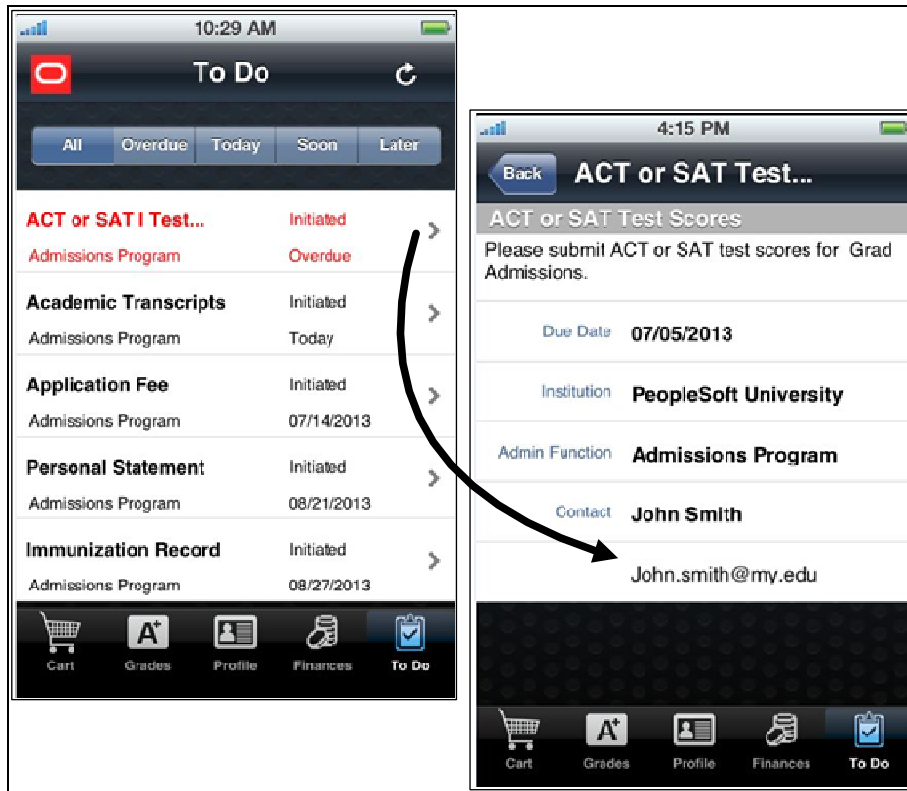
10:29 AM

To Do

All | Overdue | Today | Soon | Later

ACT or SAT I Test... Initiated
Admissions Program Overdue

Academic Transcripts Initiated
Admissions Program Today

Application Fee Initiated
Admissions Program 07/14/2013

Personal Statement Initiated
Admissions Program 08/21/2013

Immunization Record Initiated
Admissions Program 08/27/2013

Cart Grades Profile Finances To Do

4:15 PM

Back ACT or SAT Test...

ACT or SAT Test Scores

Please submit ACT or SAT test scores for Grad Admissions.

Due Date 07/05/2013

Institution PeopleSoft University

Admin Function Admissions Program

Contact John Smith

John.smith@my.edu

Cart Grades Profile Finances To Do